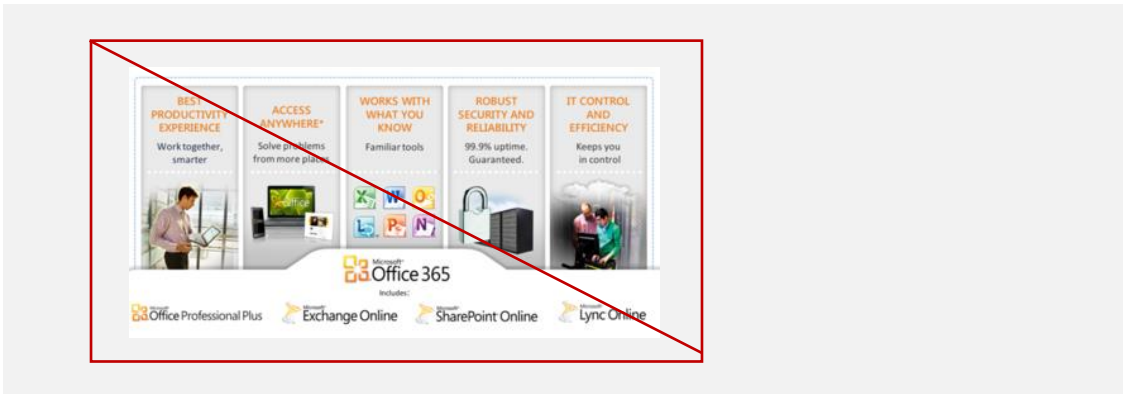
BEST PRODUCTIVITY EXPERIENCE

Work together, smarter

ACCESS ANYWHERE*

Solve problems from more places

WORKS WITH WHAT YOU KNOW

Familiar tools

ROBUST SECURITY AND RELIABILITY

99.9% uptime. Guaranteed.

IT CONTROL AND EFFICIENCY

Keeps you in control

Office

Microsoft Office 365

Includes:

Microsoft Office Professional Plus

Microsoft Exchange Online

Microsoft SharePoint Online

Microsoft Lync Online